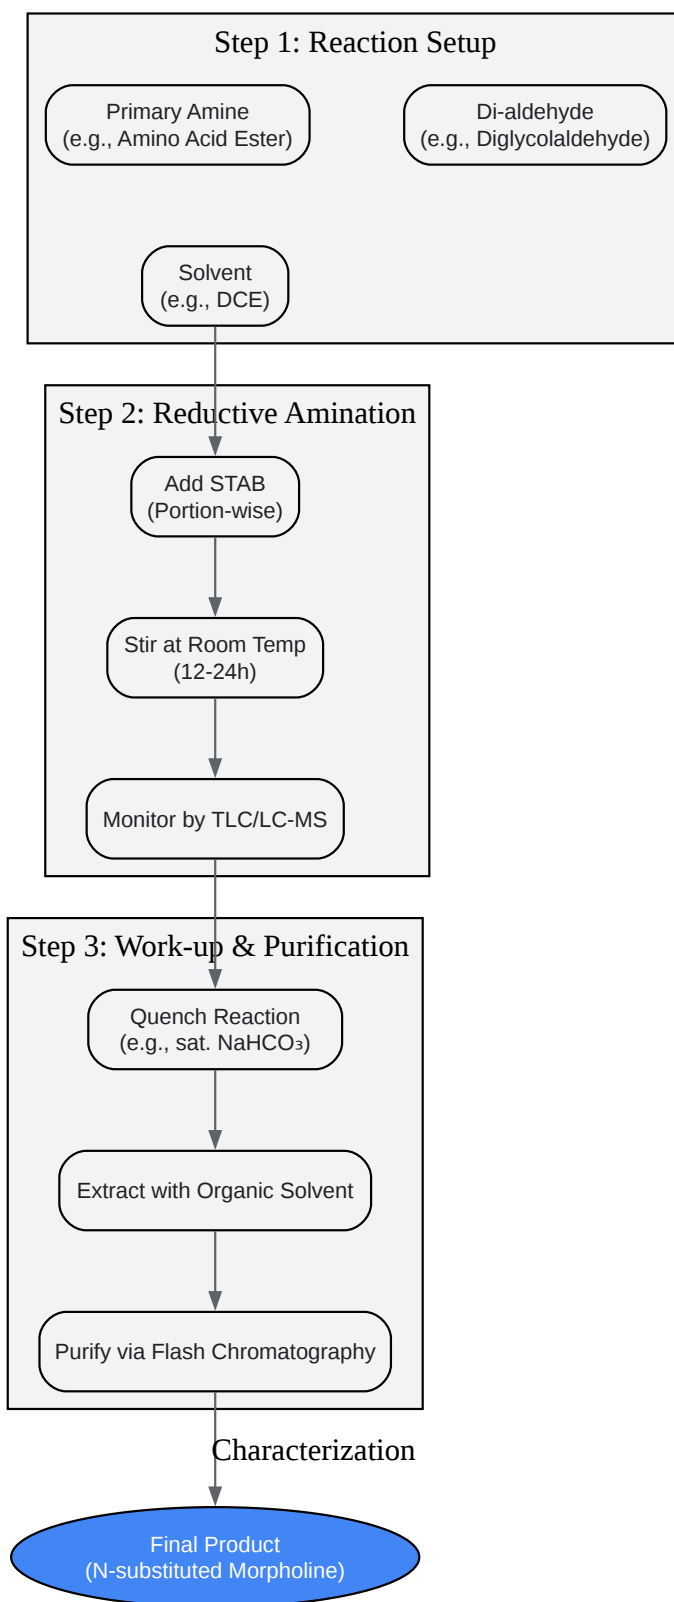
Step 1: Reaction Setup

Primary Amine
(e.g., Amino Acid Ester)

Di-aldehyde
(e.g., Diglycolaldehyde)

Solvent
(e.g., DCE)

Step 2: Reductive Amination

Add STAB
(Portion-wise)

Stir at Room Temp
(12-24h)

Monitor by TLC/LC-MS

Step 3: Work-up & Purification

Quench Reaction
(e.g., sat. $NaHCO_3$)

Extract with Organic Solvent

Purify via Flash Chromatography

Characterization

Final Product
(N-substituted Morpholine)